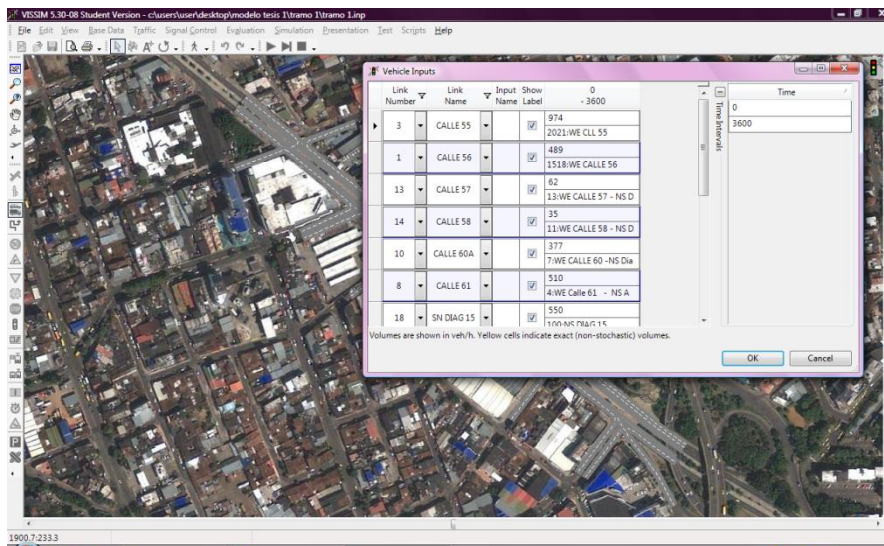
VISSIM 5.30-08 Student Version - c:\users\user\desktop\modelo tesis 1\tramo 1\tramo 1.inp

File Edit View Base Data Traffic Signal Control Evaluation Simulation Presentation Test Scripts Help

Vehicle Inputs

| Link Number | Link Name | Input Name | Show Label | 0 - 3600 |
|---|---|---|---|---|
| 3 | CALLE 55 | | ☑ | 974 2021:WE CLL 55 |
| 1 | CALLE 56 | | ☑ | 489 1518:WE CALLE 56 |
| 13 | CALLE 57 | | ☑ | 62 13:WE CALLE 57 - NS D |
| 14 | CALLE 58 | | ☑ | 35 11:WE CALLE 58 - NS D |
| 10 | CALLE 60A | | ☑ | 377 7:WE CALLE 60 -NS Dia |
| 8 | CALLE 61 | | ☑ | 510 4:WE Calle 61 - NS A |
| 18 | SN DIAG 15 | | ☑ | 550 100:NS DIAG 15 |

Time Intervals

| Time |
|---|
| 0 |
| 3600 |

Volumes are shown in veh/h. Yellow cells indicate exact (non-stochastic) volumes.

OK Cancel

1900.7:233.3